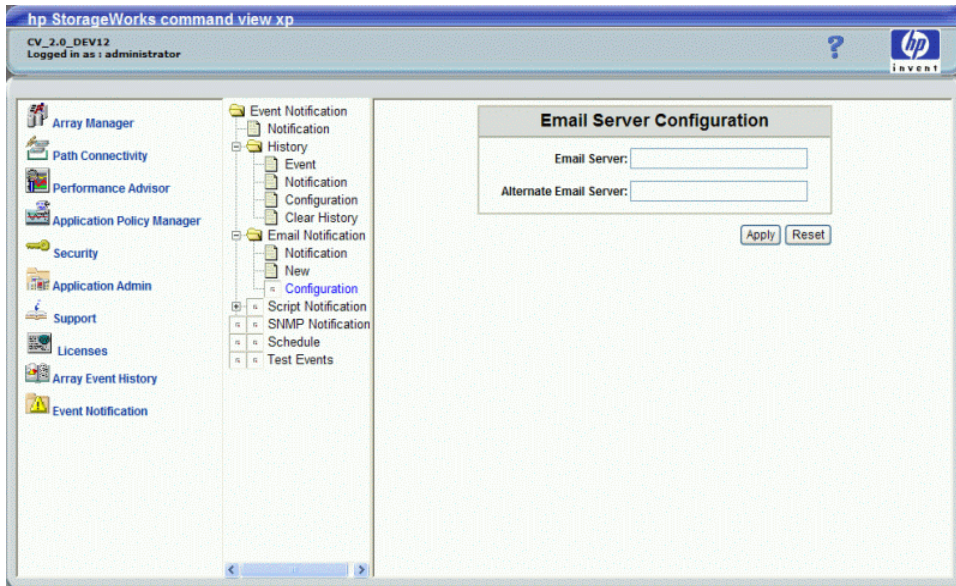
hp StorageWorks command view xp

CV_2.0_DEV12
Logged in as : administrator

?

invent

Array Manager
Path Connectivity
Performance Advisor
Application Policy Manager
Security
Application Admin
Support
Licenses
Array Event History
Event Notification

Event Notification
Notification
History
Event
Notification
Configuration
Clear History
Email Notification
Notification
New
Configuration
Script Notification
SNMP Notification
Schedule
Test Events

Email Server Configuration

Email Server:
Alternate Email Server:

Apply
Reset